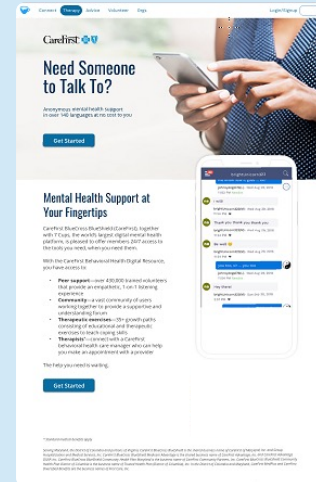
Connect Therapy Advice Volunteer Sign Login/Signup

CareFirst

Need Someone to Talk To?

Anonymous mental health support in over 140 languages at no cost to you

Get Started

Mental Health Support at Your Fingertips

CareFirst BlueCross BlueShield (CareFirst), together with 7 Cups, the world's largest digital mental health platform, is pleased to offer members 24/7 access to the tools you need, when you need them.

With the CareFirst Behavioral Health Digital Resource, you have access to:

- Peer support—over 400,000 trained volunteers that provide an empathetic, 1-on-1 listening experience
- Community—a vast community of users working together to provide a supportive and understanding forum
- Therapeutic exercises—35+ growth paths consisting of educational and therapeutic exercises to teach coping skills
- Therapists*—connect with a CareFirst behavioral health care manager who can help you make an appointment with a provider

The help you need is waiting.

Get Started

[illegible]

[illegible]